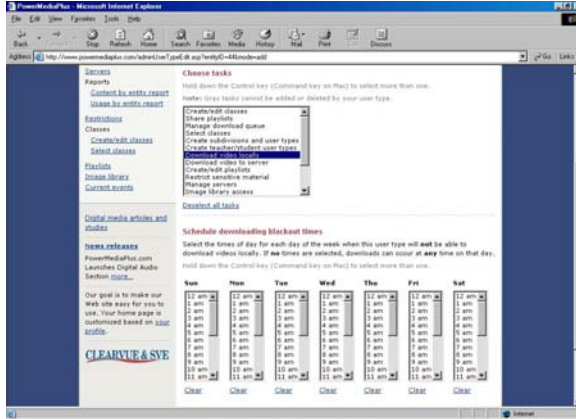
PowerMediaPlus - Microsoft Internet Explorer

File Edit View Favorites Tools Help

Back Stop Refresh Home Search Favorites Media History Mail Print Discuss

Address http://www.powermediaplus.com/admin/UserTypeEdit.asp?entityID=44&mode=add

Go Links

Servers
Reports
Content by entity report
Usage by entity report
Restrictions
Classes
Create/edit classes
Select classes
Playlists
Image library
Current events

Digital media articles and studies

News releases
PowerMediaPlus.com Launches Digital Audio Section more...

Our goal is to make our Web site easy for you to use. Your home page is customized based on your profile.

CLEARVUE & SVE

Choose tasks

Hold down the Control key (Command key on Mac) to select more than one.

Note: Gray tasks cannot be added or deleted by your user type.

Create/edit classes
Share playlists
Manage download queue
Select classes
Create subdivisions and user types
Create teacher/student user types
Download video locally
Download video to server
Create/edit playlists
Restrict sensitive material
Manage servers
Image library access

Deselect all tasks

Schedule downloading blackout times

Select the times of day for each day of the week when this user type will not be able to download videos locally. If no times are selected, downloads can occur at any time on that day.

Hold down the Control key (Command key on Mac) to select more than one.

| Sun | Mon | Tue | Wed | Thu | Fri | Sat |
|---|---|---|---|---|---|---|
| 12 am | 12 am | 12 am | 12 am | 12 am | 12 am | 12 am |
| 1 am | 1 am | 1 am | 1 am | 1 am | 1 am | 1 am |
| 2 am | 2 am | 2 am | 2 am | 2 am | 2 am | 2 am |
| 3 am | 3 am | 3 am | 3 am | 3 am | 3 am | 3 am |
| 4 am | 4 am | 4 am | 4 am | 4 am | 4 am | 4 am |
| 5 am | 5 am | 5 am | 5 am | 5 am | 5 am | 5 am |
| 6 am | 6 am | 6 am | 6 am | 6 am | 6 am | 6 am |
| 7 am | 7 am | 7 am | 7 am | 7 am | 7 am | 7 am |
| 8 am | 8 am | 8 am | 8 am | 8 am | 8 am | 8 am |
| 9 am | 9 am | 9 am | 9 am | 9 am | 9 am | 9 am |
| 10 am | 10 am | 10 am | 10 am | 10 am | 10 am | 10 am |
| 11 am | 11 am | 11 am | 11 am | 11 am | 11 am | 11 am |
| Clear | Clear | Clear | Clear | Clear | Clear | Clear |

Internet